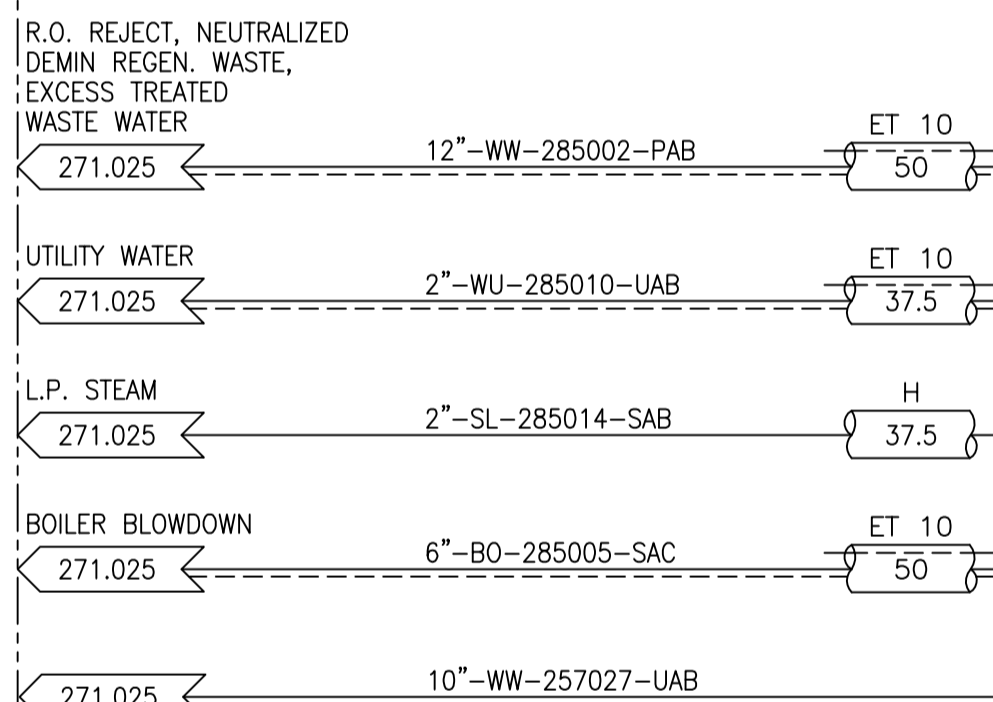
R.O. REJECT, NEUTRALIZED DEMIN REGEN. WASTE, EXCESS TREATED WASTE WATER

271.025

12"–WW–285002–PAB

ET 10

50

UTILITY WATER

271.025

2"–WU–285010–UAB

ET 10

37.5

L.P. STEAM

271.025

2"–SL–285014–SAB

H

37.5

BOILER BLOWDOWN

271.025

6"–BO–285005–SAC

ET 10

50

271.025

10"–WW–257027–UAB